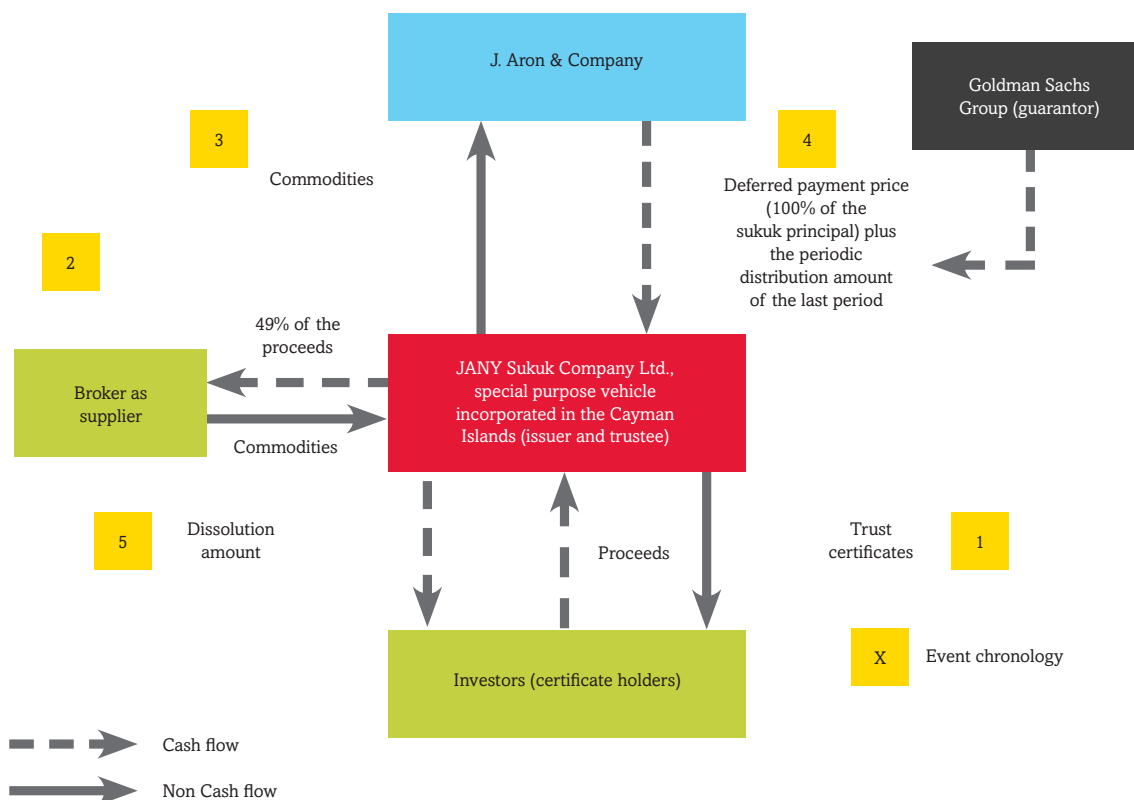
J. Aron & Company

Goldman Sachs Group (guarantor)

3

Commodities

4

Deferred payment price (100% of the sukuk principal) plus the periodic distribution amount of the last period

2

49% of the proceeds

Broker as supplier

Commodities

JANY Sukuk Company Ltd., special purpose vehicle incorporated in the Cayman Islands (issuer and trustee)

5

Dissolution amount

Proceeds

Trust certificates

1

X

Event chronology

Investors (certificate holders)

Cash flow

Non Cash flow